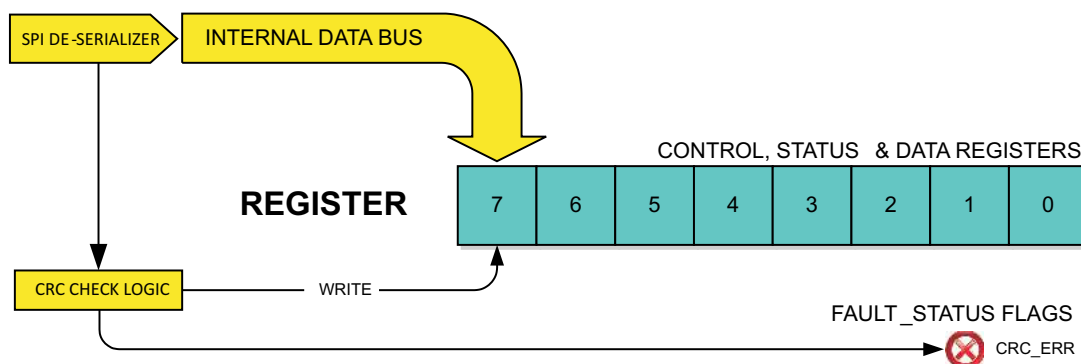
SPI DE-SERIALIZER

INTERNAL DATA BUS

CONTROL, STATUS & DATA REGISTERS

REGISTER

| 7 | 6 | 5 | 4 | 3 | 2 | 1 | 0 |
|---|---|---|---|---|---|---|---|

CRC CHECK LOGIC

WRITE

FAULT _STATUS FLAGS

CRC_ERR